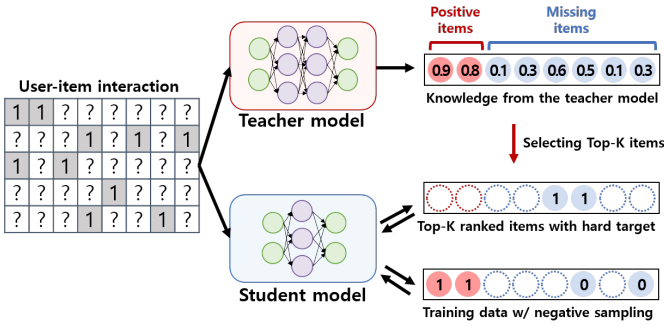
User-item interaction

| 1 | 1 | ? | ? | ? | ? | ? | ? |
|---|---|---|---|---|---|---|---|
| ? | ? | ? | 1 | ? | 1 | ? | 1 |
| 1 | ? | 1 | ? | ? | ? | ? | ? |
| ? | ? | ? | ? | 1 | ? | ? | ? |
| ? | ? | ? | 1 | ? | ? | 1 | ? |

Teacher model

Student model

Positive items

Missing items

0.9 0.8 0.1 0.3 0.6 0.5 0.1 0.3

Knowledge from the teacher model

Selecting Top-K items

1 1

Top-K ranked items with hard target

1 1 0 0

Training data w/ negative sampling